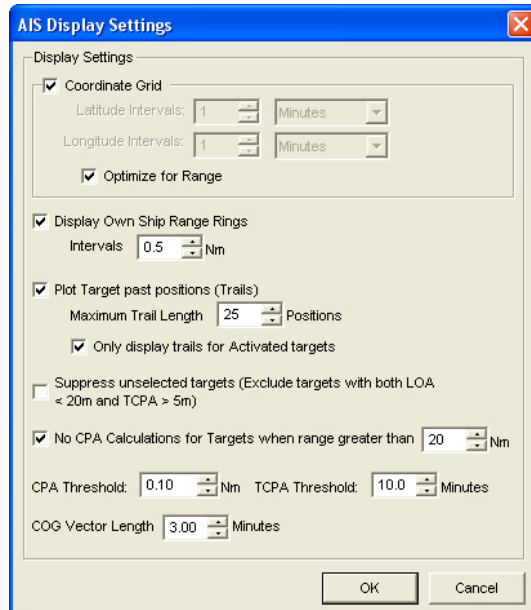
AIS Display Settings

Display Settings

Coordinate Grid

Latitude Intervals: 1 Minutes

Longitude Intervals: 1 Minutes

Optimize for Range

Display Own Ship Range Rings

Intervals 0.5 Nm

Plot Target past positions (Trails)

Maximum Trail Length 25 Positions

Only display trails for Activated targets

Suppress unselected targets (Exclude targets with both LOA < 20m and TCPA > 5m)

No CPA Calculations for Targets when range greater than 20 Nm

CPA Threshold: 0.10 Nm TCPA Threshold: 10.0 Minutes

COG Vector Length 3.00 Minutes

OK Cancel